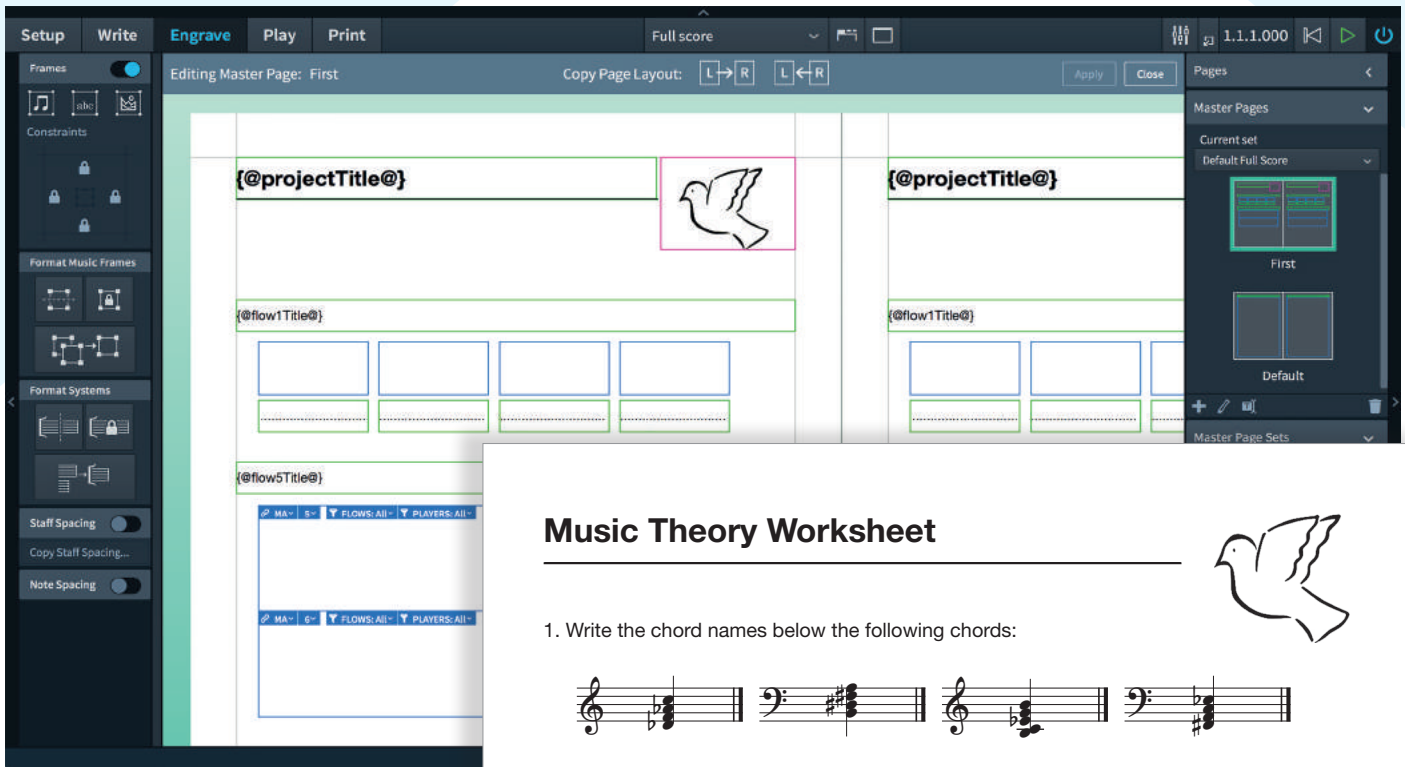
Setup Write Engrave Play Print

Full score

1.1.1.000

Frames

Constraints

Format Music Frames

Format Systems

Staff Spacing

Copy Staff Spacing...

Note Spacing

Editing Master Page: First

Copy Page Layout: L→R L←R

Apply Close

{@projectTitle@}

{@flow1Title@}

{@flow5Title@}

MA 5 FLOWS: All PLAYERS: All

MA 6 FLOWS: All PLAYERS: All

{@projectTitle@}

{@flow1Title@}

Pages

Master Pages

Current set

Default Full Score

First

Default

Master Page Sets

Music Theory Worksheet

1. Write the chord names below the following chords: